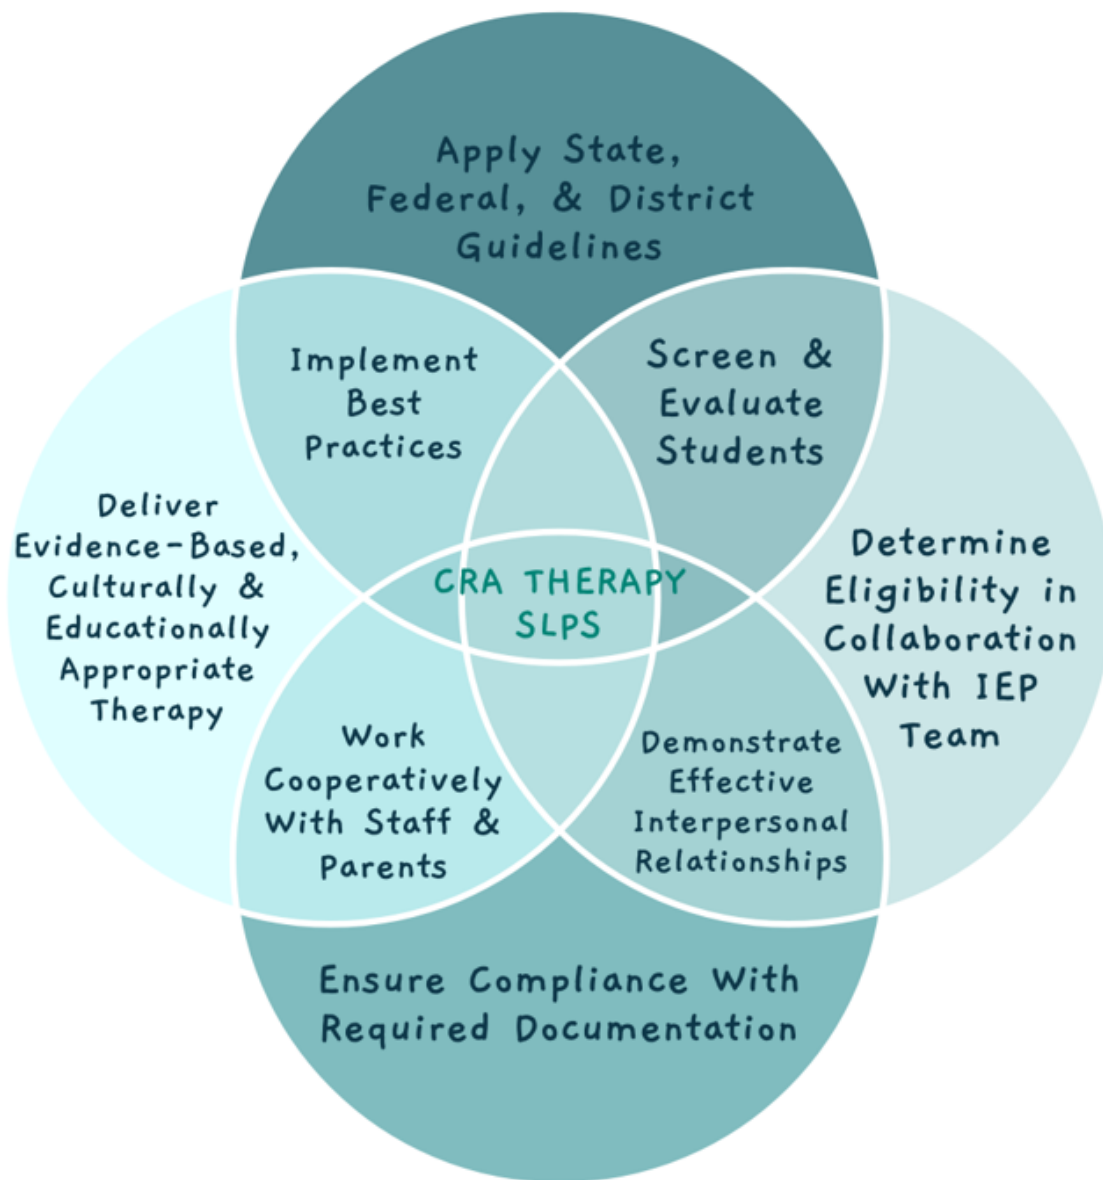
Apply State, Federal, & District Guidelines

Implement Best Practices

Screen & Evaluate Students

Deliver Evidence-Based, Culturally & Educationally Appropriate Therapy

CRA THERAPY SLPS

Determine Eligibility in Collaboration With IEP Team

Work Cooperatively With Staff & Parents

Demonstrate Effective Interpersonal Relationships

Ensure Compliance With Required Documentation